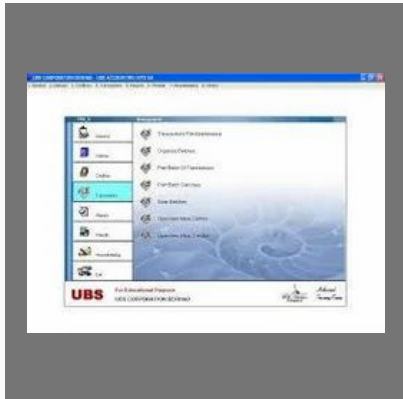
UBS CORPORATION BERHAD - UBS ACCOUNTING SYSTEM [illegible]

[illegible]

General

Maintain

Utilities

Transaction

Reports

Periodic

Housekeeping

Exit

Transaction File Maintenance

Organize Batches

Print Batch Of Transactions

Post Batch Transactions

Scan Batches

Open Item Adjust Debtors

Open Item Adjust Creditors

UBS

For Educational Purpose

UBS CORPORATION BERHAD

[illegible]